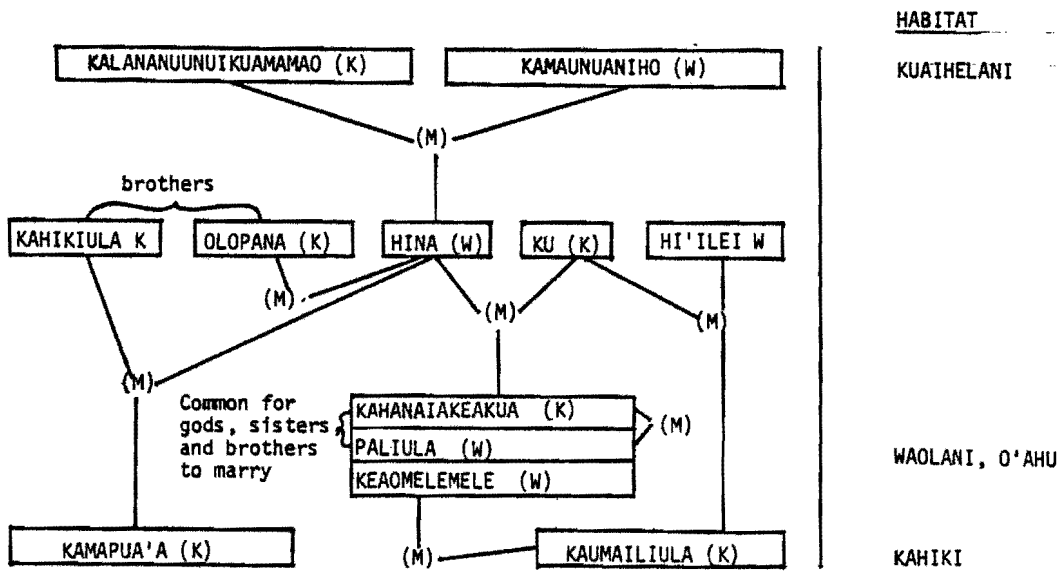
HABITAT

KALANANUUNUIKUAMAMAO (K)

KAMAUNUANIHO (W)

KUAIHELANI

(M)

brothers

KAHIKIULA K

OLOPANA (K)

HINA (W)

KU (K)

HI'ILEI W

(M)

(M)

(M)

(M)

Common for gods, sisters and brothers to marry

KAHANAIAKEAKUA (K)

PALIULA (W)

(M)

KEAOMELEMELE (W)

WAOLANI, O'AHU

KAMAPUA'A (K)

(M)

KAUMAILIULA (K)

KAHIKI